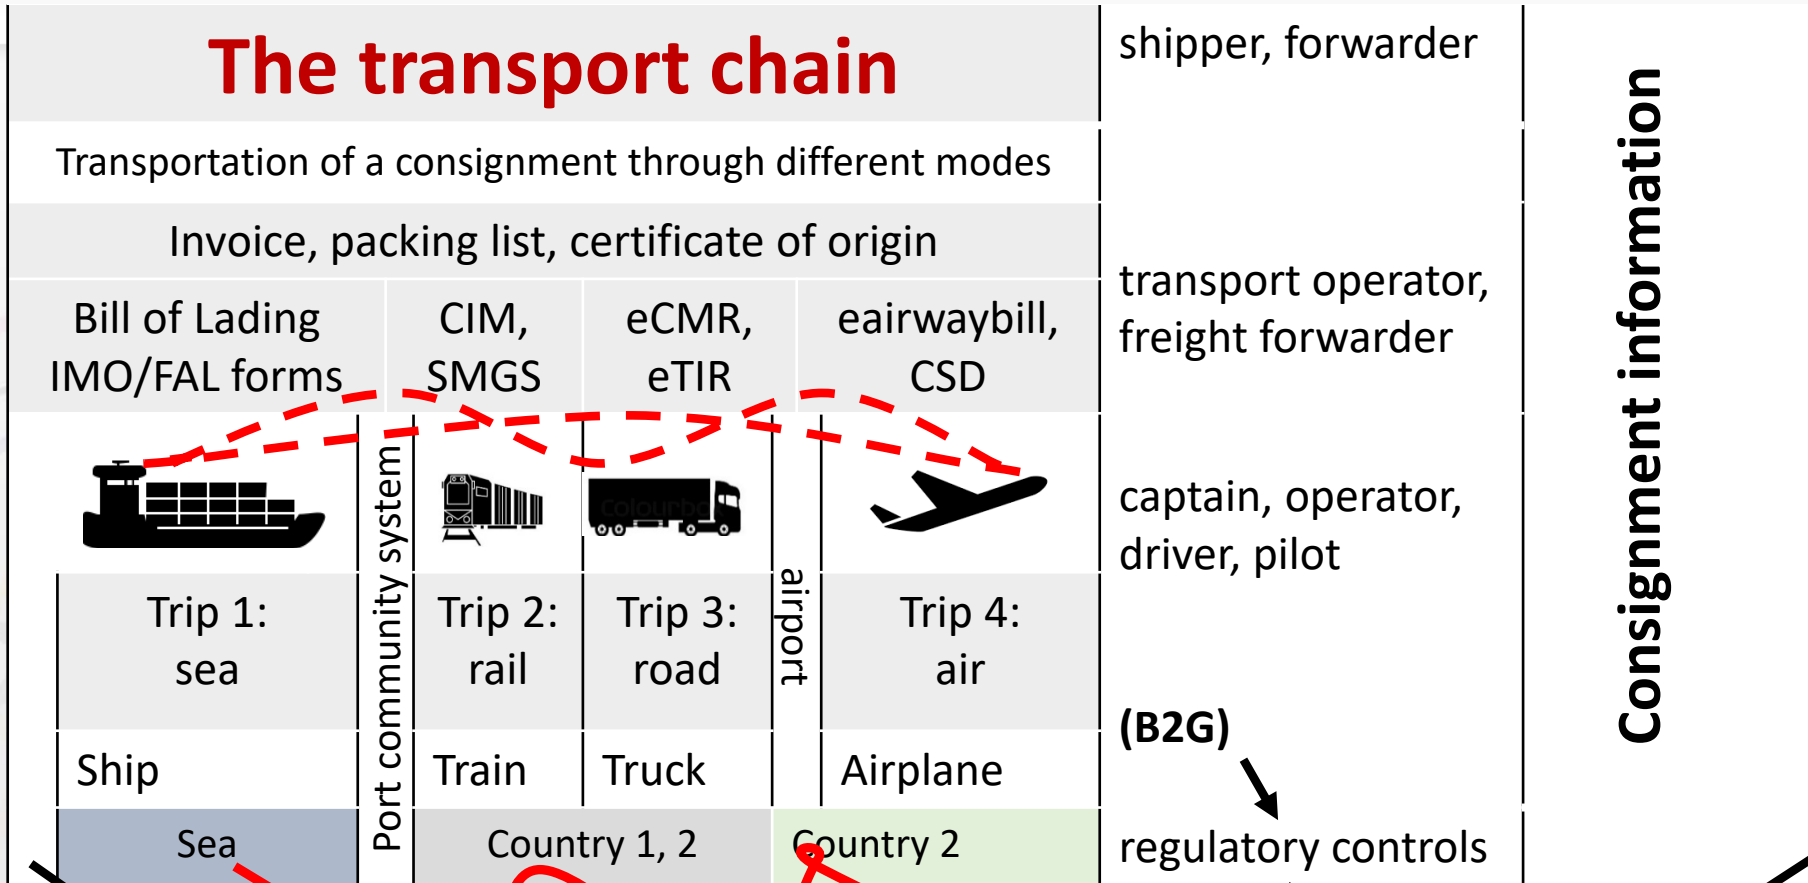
The transport chain

Transportation of a consignment through different modes

Invoice, packing list, certificate of origin

| Bill of Lading IMO/FAL forms | CIM, SMGS | eCMR, eTIR | eairwaybill, CSD |
|---|---|---|---|

Port community system

airport

| Trip 1: sea | Trip 2: rail | Trip 3: road | Trip 4: air |
|---|---|---|---|
| Ship | Train | Truck | Airplane |
| Sea | Country 1, 2 | | Country 2 |

shipper, forwarder

transport operator, freight forwarder

captain, operator, driver, pilot

(B2G)

regulatory controls

Consignment information